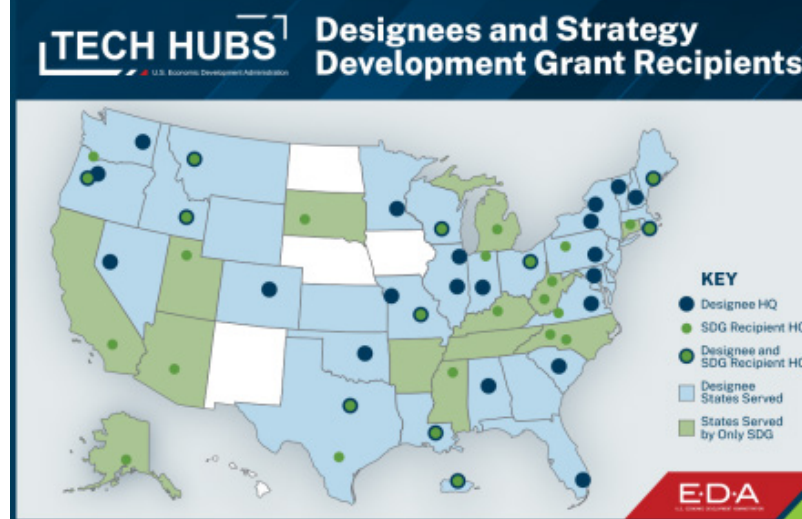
TECH HUBS
U.S. Economic Development Administration

Designees and Strategy Development Grant Recipients

KEY
Designee HQ
SDG Recipient HQ
Designee and SDG Recipient HQ
Designee States Served
States Served by Only SDG

E·D·A
U.S. ECONOMIC DEVELOPMENT ADMINISTRATION